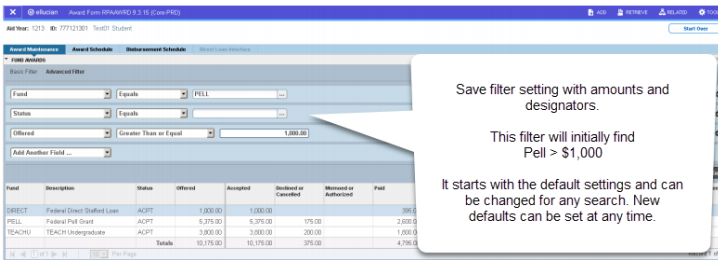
X @ ellucian Award Form RPAAWRD 9.3.15 (Conv-PRD)

ADD RETRIEVE RELATED TOOLS

Aid Year: 1213 ID: 777121301 Test01 Student

Start Over

Award Maintenance Award Schedule Disbursement Schedule Direct Loan Interface

FUND AWARDS

Basic Filter Advanced Filter

Fund Equals PELL

Status Equals

Offered Greater Than or Equal 1,000.00

Add Another Field

Save filter setting with amounts and designators.

This filter will initially find Pell > $1,000

It starts with the default settings and can be changed for any search. New defaults can be set at any time.

| Fund | Description | Status | Offered | Accepted | Declined or Cancelled | Memoed or Authorized | Paid |
|---|---|---|---|---|---|---|---|
| DIRECT | Federal Direct Stafford Loan | ACPT | 1,000.00 | 1,000.00 | | | 395.00 |
| PELL | Federal Pell Grant | ACPT | 5,375.00 | 5,375.00 | 175.00 | | 2,600.00 |
| TEACHU | TEACH Undergraduate | ACPT | 3,800.00 | 3,800.00 | 200.00 | | 1,800.00 |
| | | Totals | 10,175.00 | 10,175.00 | 375.00 | | 4,795.00 |

1 of 1 Per Page

Record 1 of